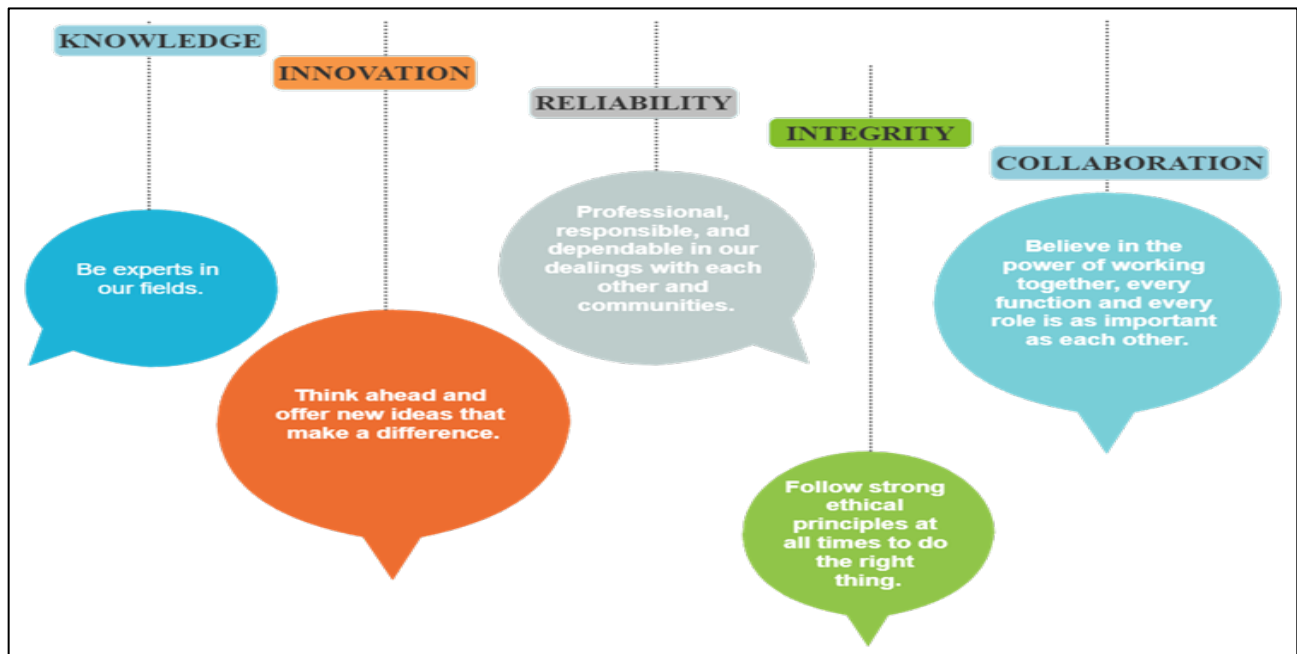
KNOWLEDGE

Be experts in our fields.

INNOVATION

Think ahead and offer new ideas that make a difference.

RELIABILITY

Professional, responsible, and dependable in our dealings with each other and communities.

INTEGRITY

Follow strong ethical principles at all times to do the right thing.

COLLABORATION

Believe in the power of working together, every function and every role is as important as each other.